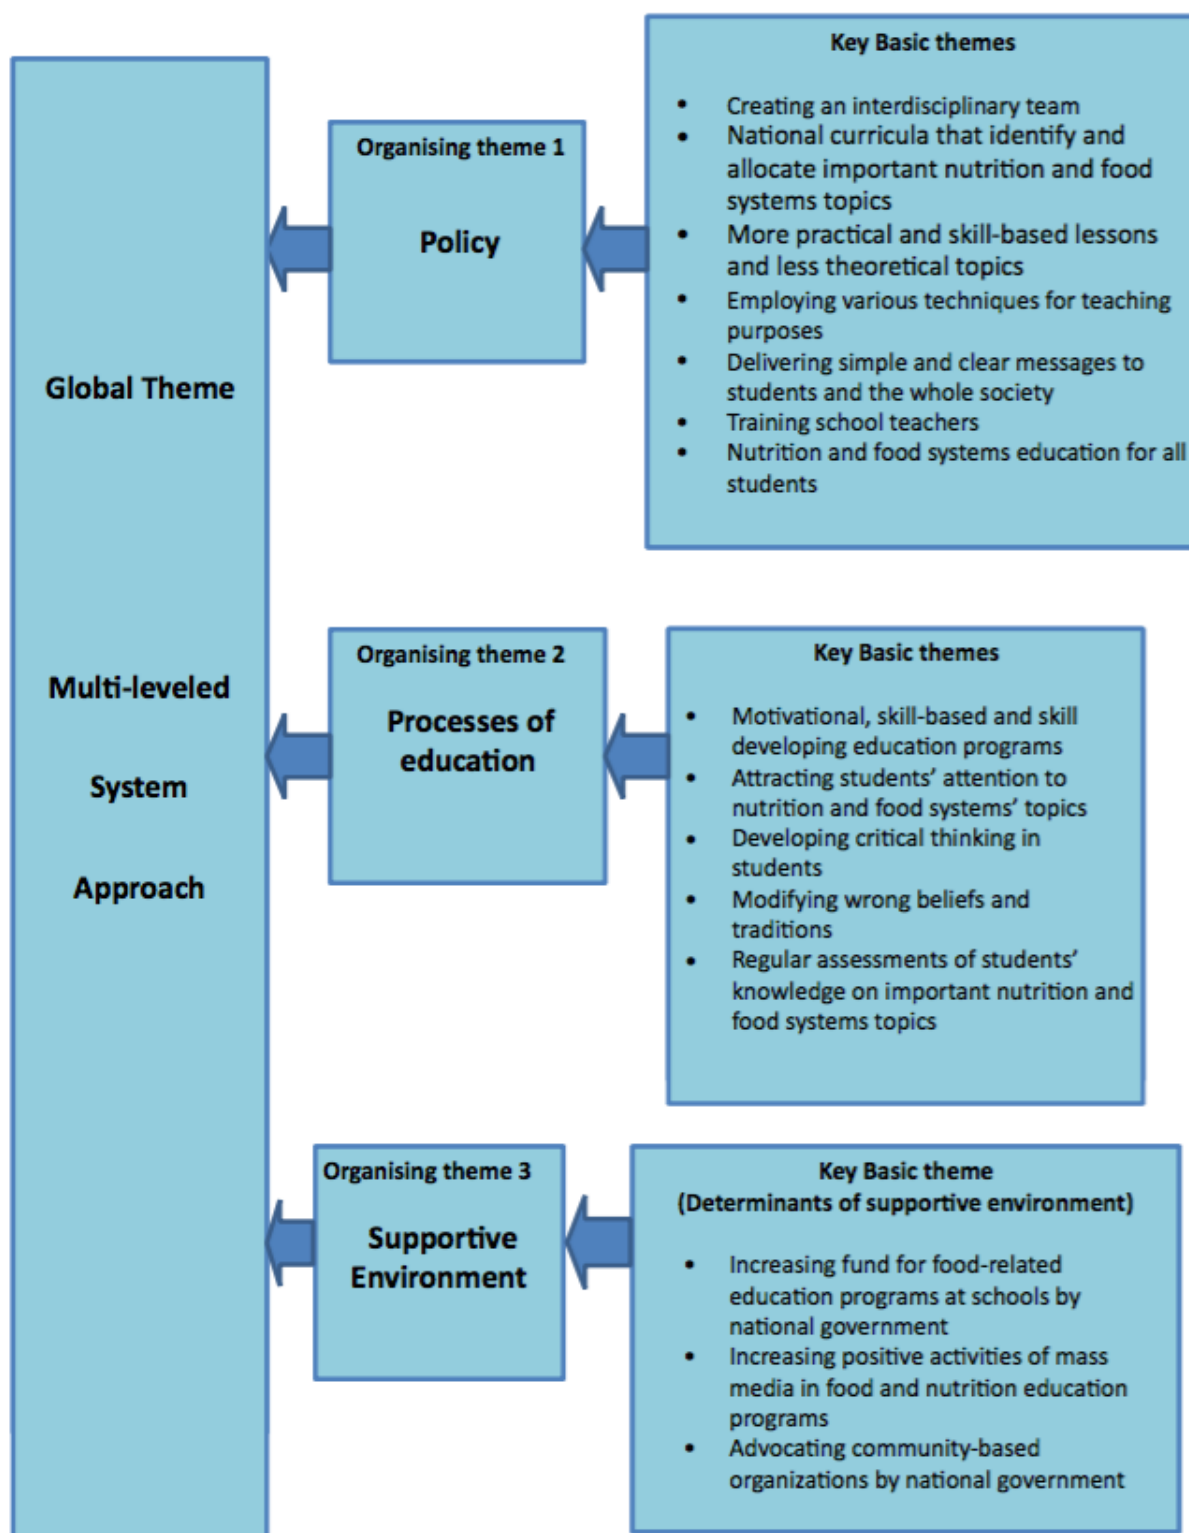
Global Theme

Multi-leveled

System

Approach

Organising theme 1

Policy

Key Basic themes

- Creating an interdisciplinary team
- National curricula that identify and allocate important nutrition and food systems topics
- More practical and skill-based lessons and less theoretical topics
- Employing various techniques for teaching purposes
- Delivering simple and clear messages to students and the whole society
- Training school teachers
- Nutrition and food systems education for all students

Organising theme 2

Processes of education

Key Basic themes

- Motivational, skill-based and skill developing education programs
- Attracting students' attention to nutrition and food systems' topics
- Developing critical thinking in students
- Modifying wrong beliefs and traditions
- Regular assessments of students' knowledge on important nutrition and food systems topics

Organising theme 3

Supportive Environment

Key Basic theme
(Determinants of supportive environment)

- Increasing fund for food-related education programs at schools by national government
- Increasing positive activities of mass media in food and nutrition education programs
- Advocating community-based organizations by national government